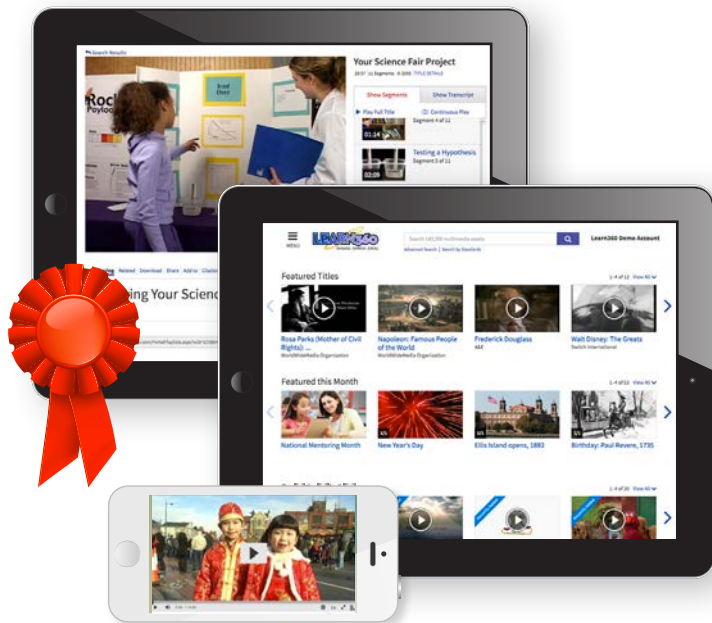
Search Results

Your Science Fair Project

20:07 | 11 Segments | © 2005 | TITLE DETAILS

Show Segments | Show Transcript

▶ Play Full Title | Continuous Play

Segment 4 of 11

01:14

Testing a Hypothesis
Segment 5 of 11

02:09

Rock

Cause
Effect

Related Download Share Add to Citation

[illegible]ing Your Scienc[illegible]

MENU

LEARN360

Search 145,000 multimedia assets

Advanced Search | Search by Standards

Learn360 Demo Account

Featured Titles

1-4 of 12 View All

Rosa Parks (Mother of Civil Rights) -
WorldWideMedia Organization

Napoleon: Famous People of the World
WorldWideMedia Organization

Frederick Douglass
A&E

Walt Disney: The Greats
Switch International

Featured this Month

1-4 of 12 View All

National Mentoring Month

New Year's Day

Ellis Island opens, 1892

Birthday: Paul Revere, 1735

1-4 of 20 View All